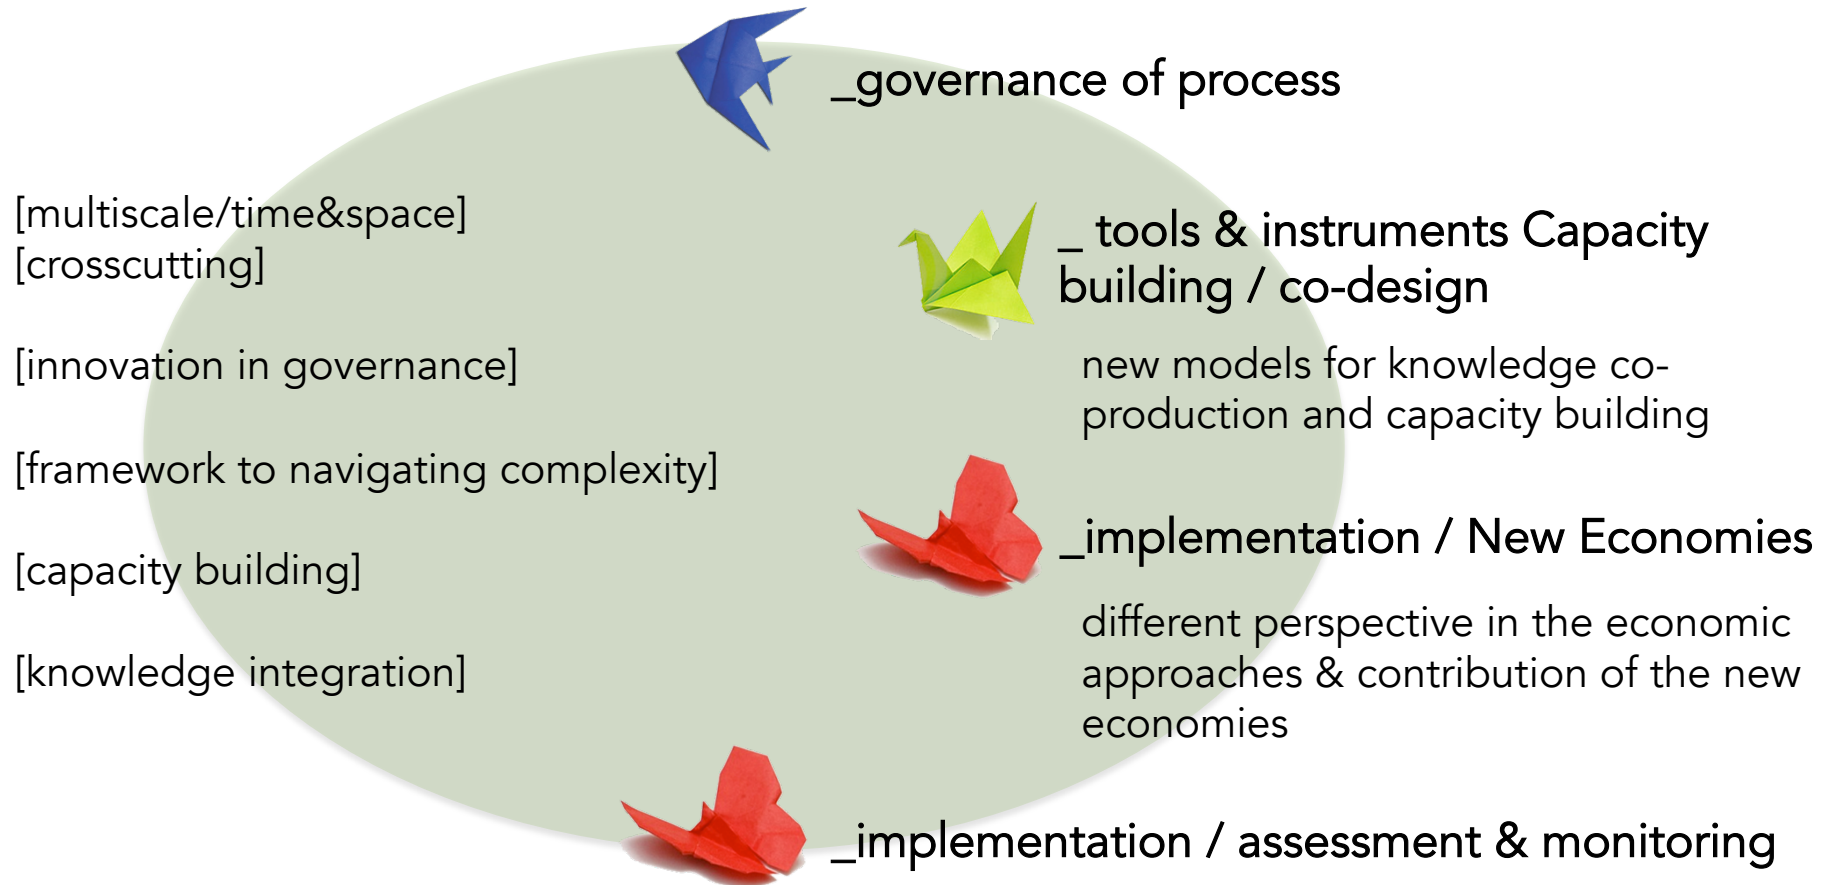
_governance of process

[multiscale/time&space]
[crosscutting]

[innovation in governance]

[framework to navigating complexity]

[capacity building]

[knowledge integration]

_ tools & instruments Capacity building / co-design

new models for knowledge co-production and capacity building

_implementation / New Economies

different perspective in the economic approaches & contribution of the new economies

_implementation / assessment & monitoring